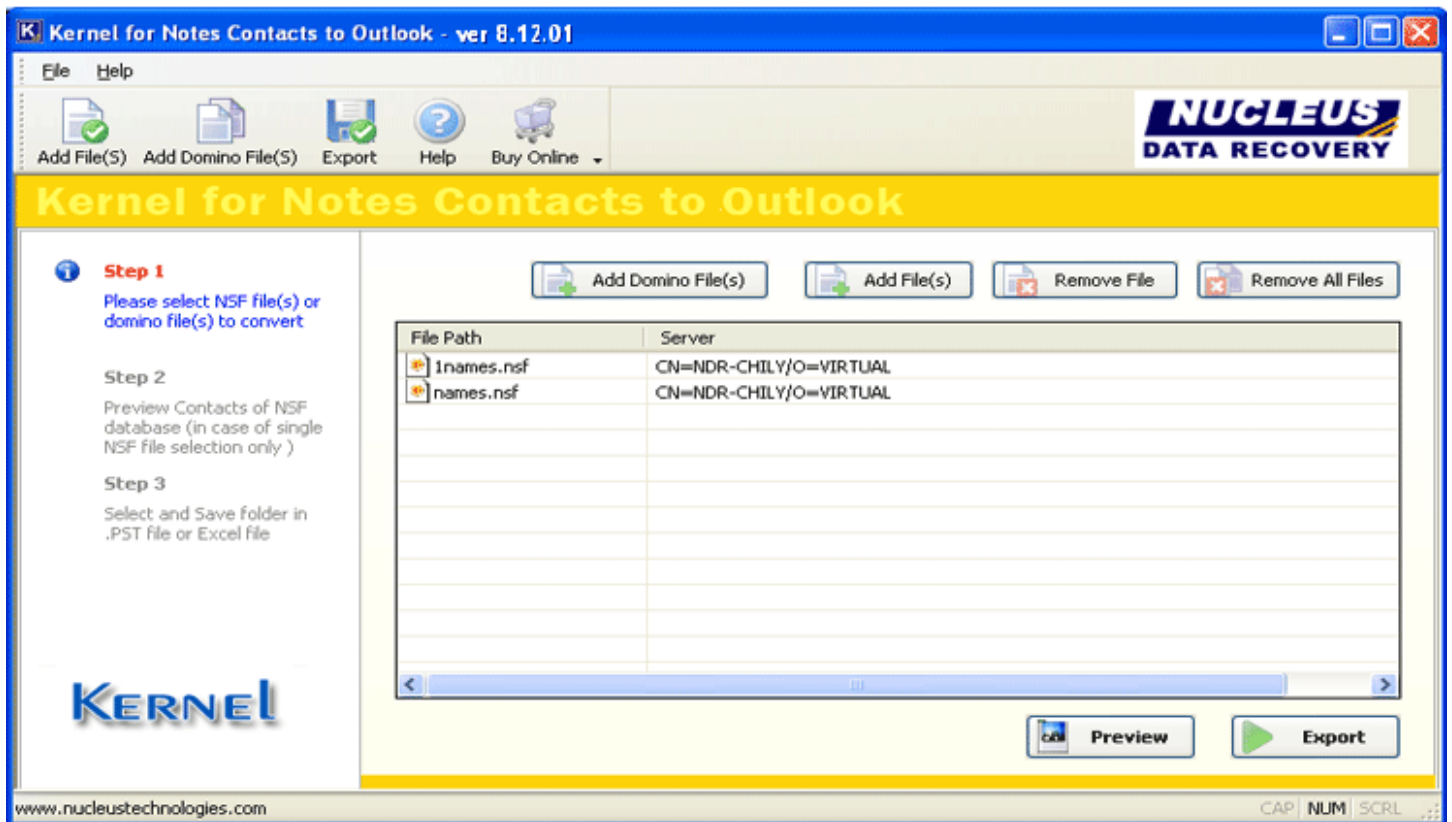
Kernel for Notes Contacts to Outlook - ver 8.12.01

File Help

Add File(S) Add Domino File(S) Export Help Buy Online

NUCLEUS DATA RECOVERY

Kernel for Notes Contacts to Outlook

Step 1
Please select NSF file(s) or domino file(s) to convert

Step 2
Preview Contacts of NSF database (in case of single NSF file selection only )

Step 3
Select and Save folder in .PST file or Excel file

KERNEL

Add Domino File(s) Add File(s) Remove File Remove All Files

| File Path | Server |
|---|---|
| 1names.nsf | CN=NDR-CHILY/O=VIRTUAL |
| names.nsf | CN=NDR-CHILY/O=VIRTUAL |

Preview Export

www.nucleustechnologies.com

CAP NUM SCRL